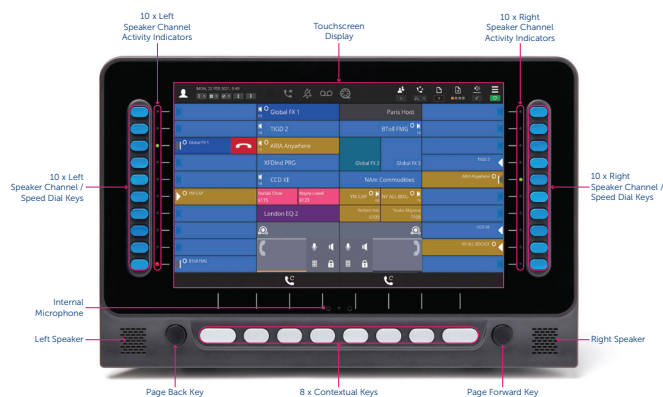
10 x Left Speaker Channel Activity Indicators

Touchscreen Display

10 x Right Speaker Channel Activity Indicators

MON, 22 FEB 2021, 9:49

Global FX 1

Paris Hoot

TKID 2

BTo8 FMG

Global FX 1

AIRA Anywhere

XFDInd PRG

Global FX 2

Global FX 3

TKID 2

CCD XE

NAm Commodities

AIRA Anywhere

FM CAP

Sarah Chan 6115

Wayne Lowell 6125

FM CAP

NY ALL BDGT

Richard Kim 6105

Taylor Wayne 7105

CCD XE

London EQ 2

NY ALL BDGT

BTo8 FMG

10 x Left Speaker Channel / Speed Dial Keys

10 x Right Speaker Channel / Speed Dial Keys

Internal Microphone

Left Speaker

Right Speaker

Page Back Key

8 x Contextual Keys

Page Forward Key